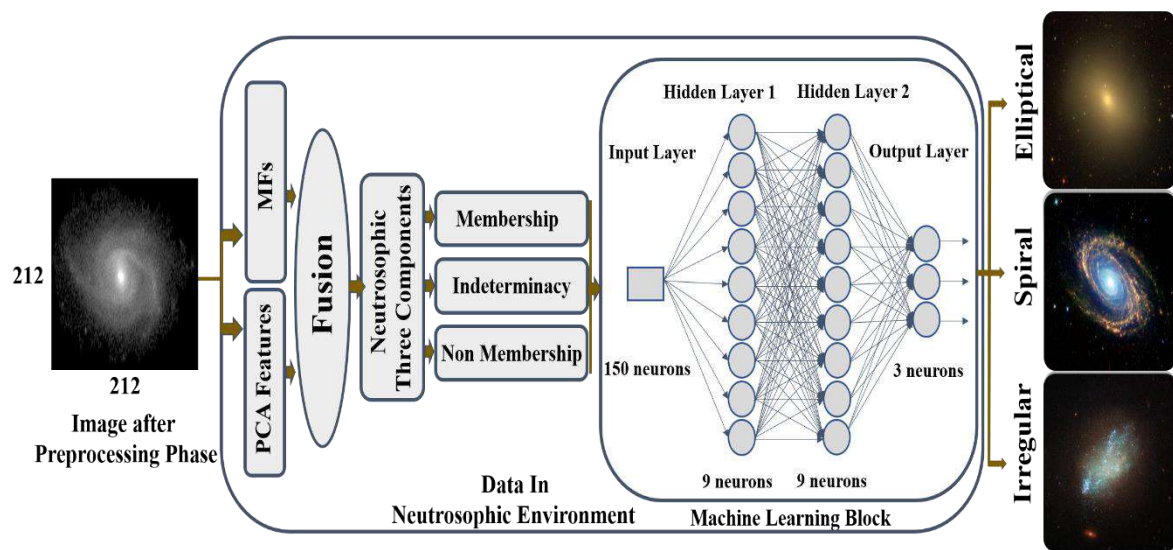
212

212

Image after Preprocessing Phase

MFs

PCA Features

Fusion

Neutrosophic Three Components

Membership

Indeterminacy

Non Membership

Hidden Layer 1

Hidden Layer 2

Input Layer

Output Layer

150 neurons

3 neurons

9 neurons

9 neurons

Data In Neutrosophic Environment

Machine Learning Block

Elliptical

Spiral

Irregular